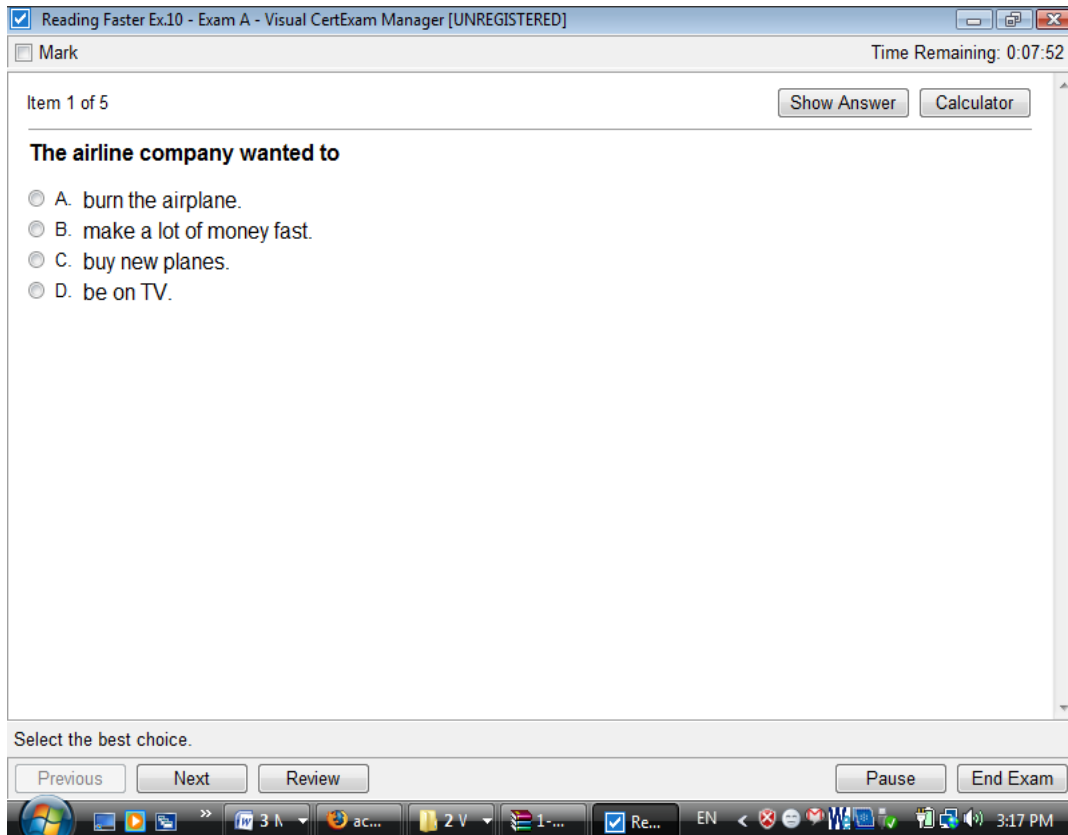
Reading Faster Ex.10 - Exam A - Visual CertExam Manager [UNREGISTERED]

Mark

Time Remaining: 0:07:52

Item 1 of 5

Show Answer

Calculator

The airline company wanted to

A. burn the airplane.
B. make a lot of money fast.
C. buy new planes.
D. be on TV.

Select the best choice.

Previous

Next

Review

Pause

End Exam

3 N

ac...

2 V

1-...

Re...

EN

3:17 PM